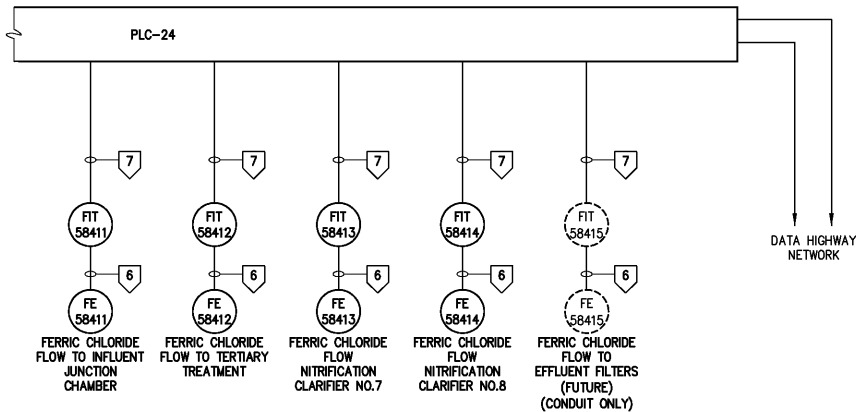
PLC-24

7

FIT
58411

6

FE
58411

FERRIC CHLORIDE FLOW TO INFLUENT JUNCTION CHAMBER

7

FIT
58412

6

FE
58412

FERRIC CHLORIDE FLOW TO TERTIARY TREATMENT

7

FIT
58413

6

FE
58413

FERRIC CHLORIDE FLOW NITRIFICATION CLARIFIER NO.7

7

FIT
58414

6

FE
58414

FERRIC CHLORIDE FLOW NITRIFICATION CLARIFIER NO.8

7

FIT
58415

6

FE
58415

FERRIC CHLORIDE FLOW TO EFFLUENT FILTERS (FUTURE) (CONDUIT ONLY)

DATA HIGHWAY NETWORK